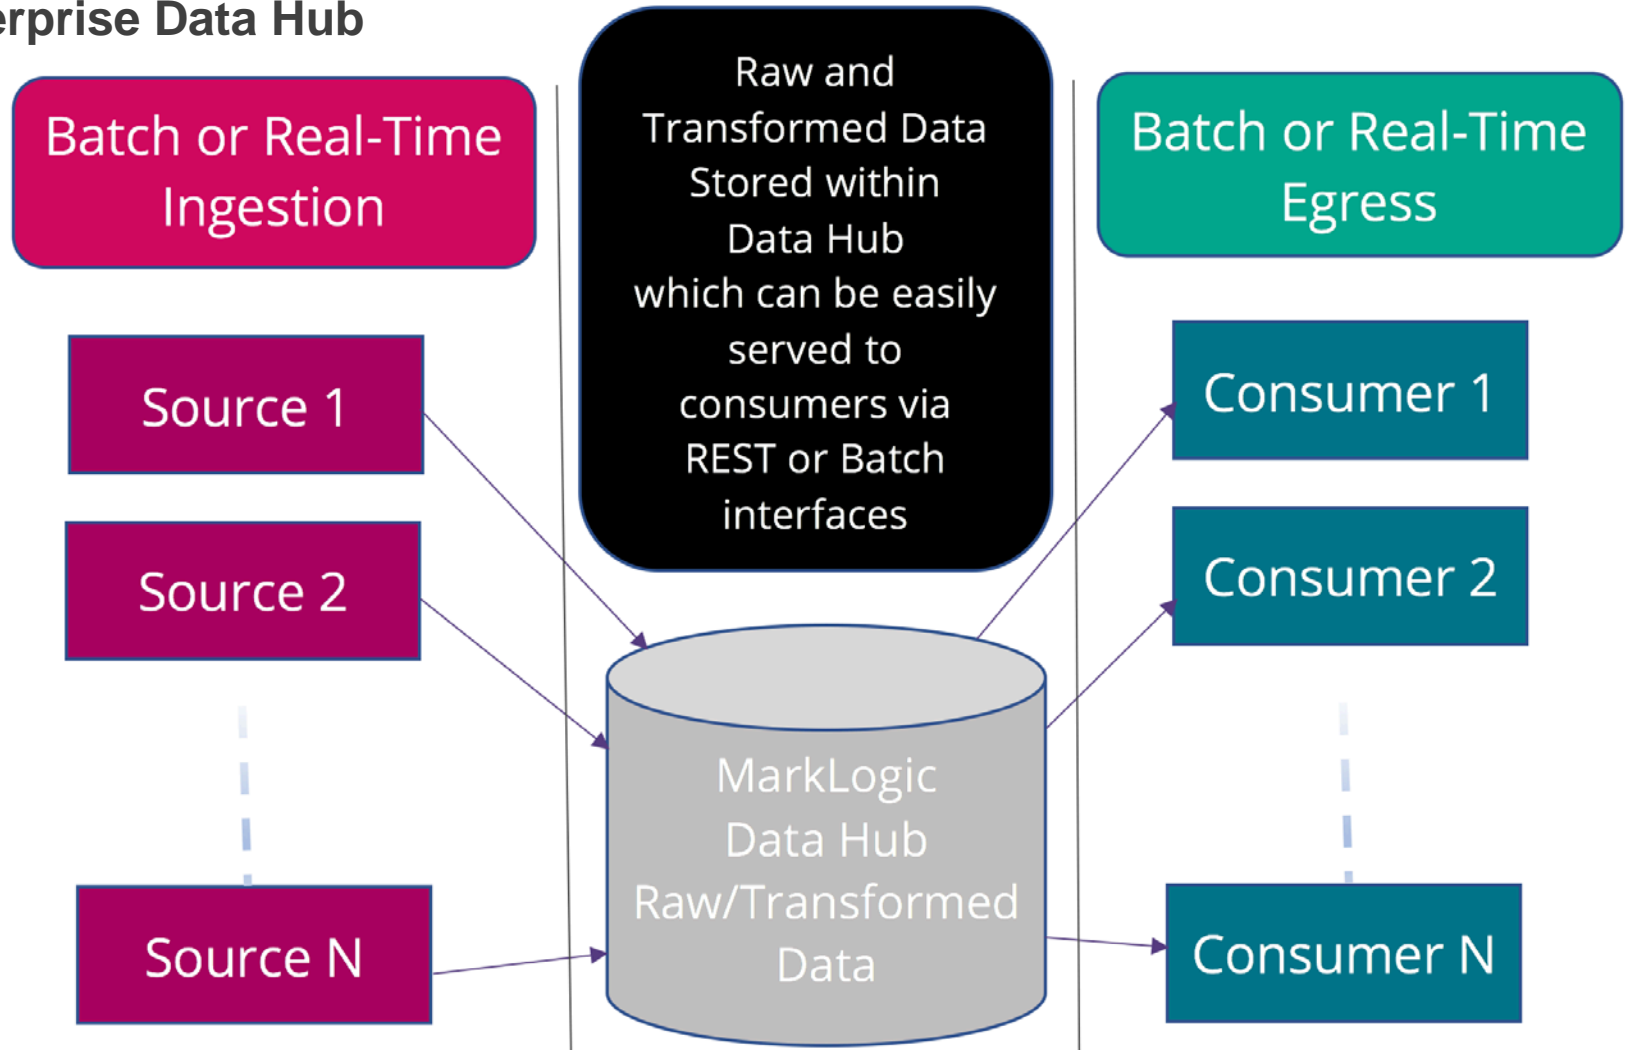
erprise Data Hub

Batch or Real-Time Ingestion

Raw and Transformed Data Stored within Data Hub which can be easily served to consumers via REST or Batch interfaces

Batch or Real-Time Egress

Source 1

Source 2

Source N

MarkLogic Data Hub Raw/Transformed Data

Consumer 1

Consumer 2

Consumer N